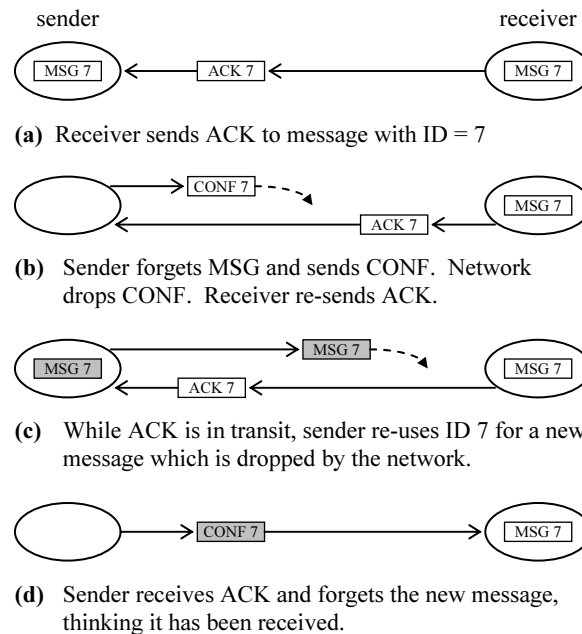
sender

receiver

MSG 7

ACK 7

MSG 7

(a) Receiver sends ACK to message with ID = 7

CONF 7

MSG 7

ACK 7

(b) Sender forgets MSG and sends CONF. Network drops CONF. Receiver re-sends ACK.

MSG 7

MSG 7

MSG 7

ACK 7

(c) While ACK is in transit, sender re-uses ID 7 for a new message which is dropped by the network.

CONF 7

MSG 7

(d) Sender receives ACK and forgets the new message, thinking it has been received.